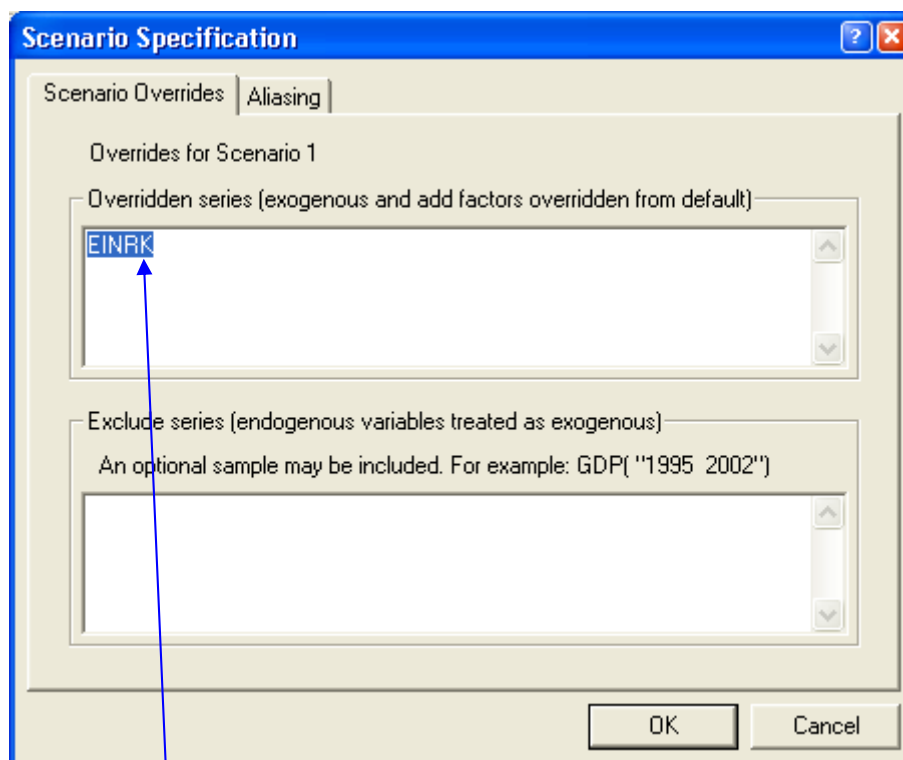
Scenario Specification

?

Scenario Overrides | Aliasing

Overrides for Scenario 1

Overridden series (exogenous and add factors overridden from default)

EINRK

Exclude series (endogenous variables treated as exogenous)

An optional sample may be included. For example: GDP( "1995 2002")

OK

Cancel